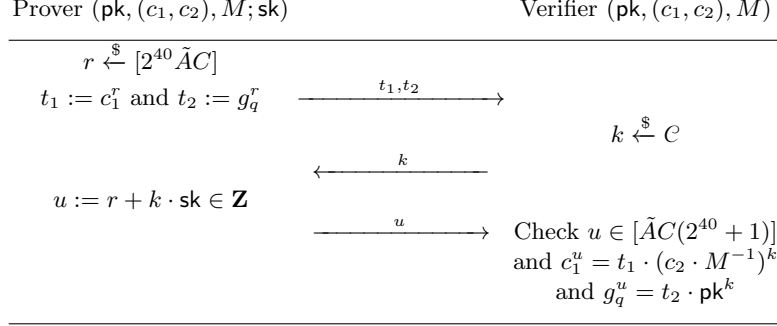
Prover $(\mathsf{pk}, (c_1, c_2), M; \mathsf{sk})$

Verifier $(\mathsf{pk}, (c_1, c_2), M)$

$r \xleftarrow{\$} [2^{40}\tilde{A}C]$

$t_1 := c_1^r$ and $t_2 := g_q^r$

$\xrightarrow{t_1, t_2}$

$k \xleftarrow{\$} \mathcal{C}$

$\xleftarrow{k}$

$u := r + k \cdot \mathsf{sk} \in \mathbf{Z}$

$\xrightarrow{u}$

Check $u \in [\tilde{A}C(2^{40}+1)]$ and $c_1^u = t_1 \cdot (c_2 \cdot M^{-1})^k$ and $g_q^u = t_2 \cdot \mathsf{pk}^k$